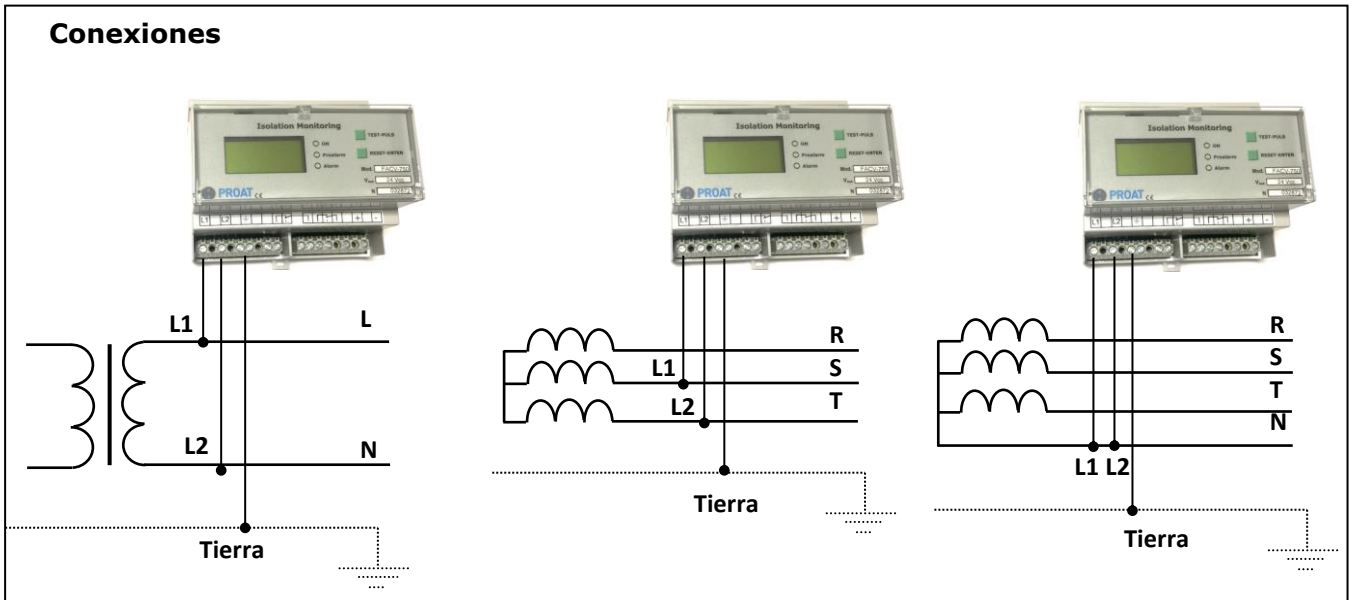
Conexiones

Isolation Monitoring
TEST-PULS
ON
Preaiarm
RESET-ENTER
Alarm
PROAT

L1
L
L2
N
Tierra

Isolation Monitoring
TEST-PULS
ON
Preaiarm
RESET-ENTER
Alarm
PROAT

R
L1
S
L2
T
Tierra

Isolation Monitoring
TEST-PULS
ON
Preaiarm
RESET-ENTER
Alarm
PROAT

R
S
T
N
L1 L2
Tierra